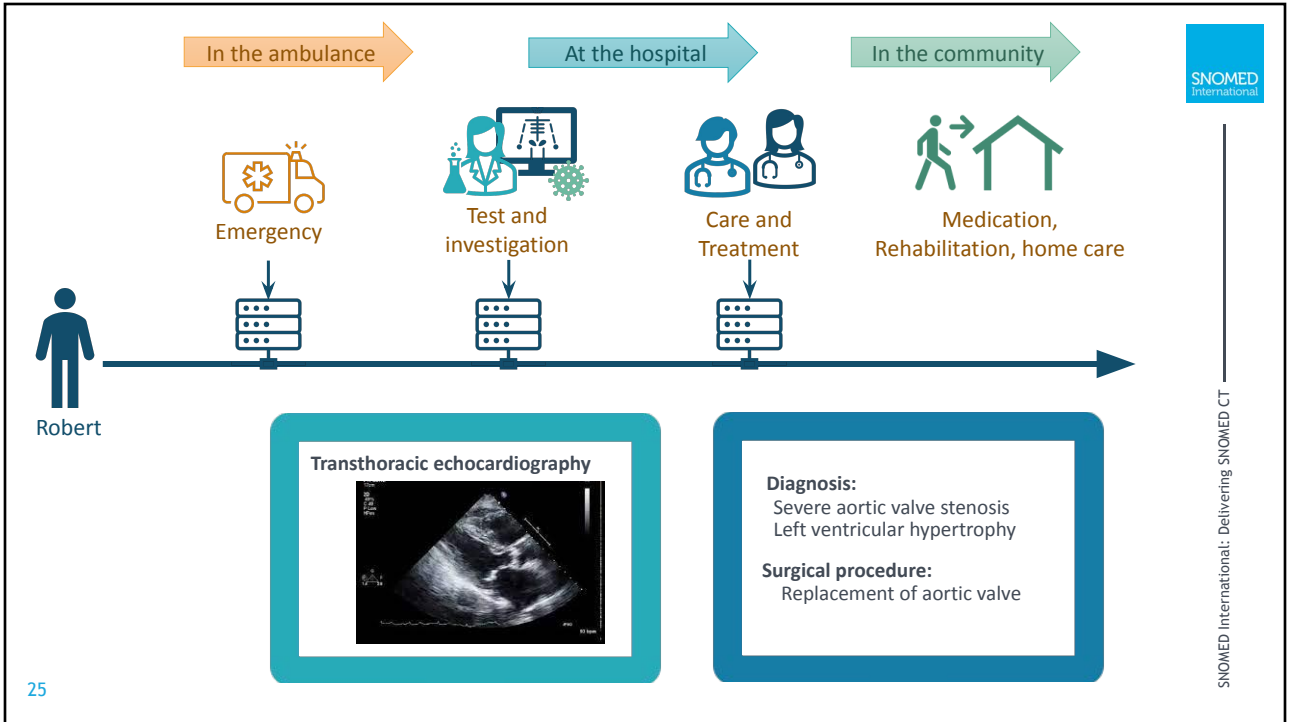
In the ambulance

At the hospital

In the community

SNOMED International

Emergency

Test and investigation

Care and Treatment

Medication, Rehabilitation, home care

Robert

Transthoracic echocardiography

Diagnosis:
Severe aortic valve stenosis
Left ventricular hypertrophy

Surgical procedure:
Replacement of aortic valve

SNOMED International: Delivering SNOMED CT

25